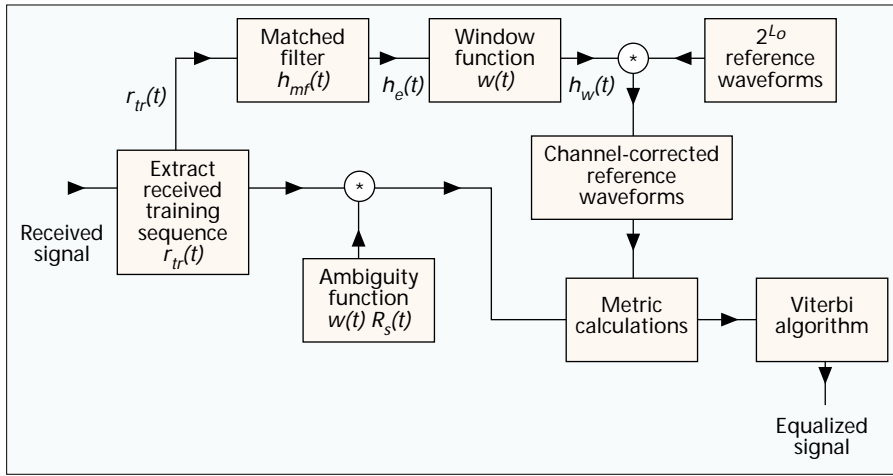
Matched filter $h_{mf}(t)$

Window function $w(t)$

$2^{Lo}$ reference waveforms

$r_{tr}(t)$

$h_e(t)$

$h_w(t)$

*

Channel-corrected reference waveforms

Received signal

Extract received training sequence $r_{tr}(t)$

*

Ambiguity function $w(t)\ R_s(t)$

Metric calculations

Viterbi algorithm

Equalized signal